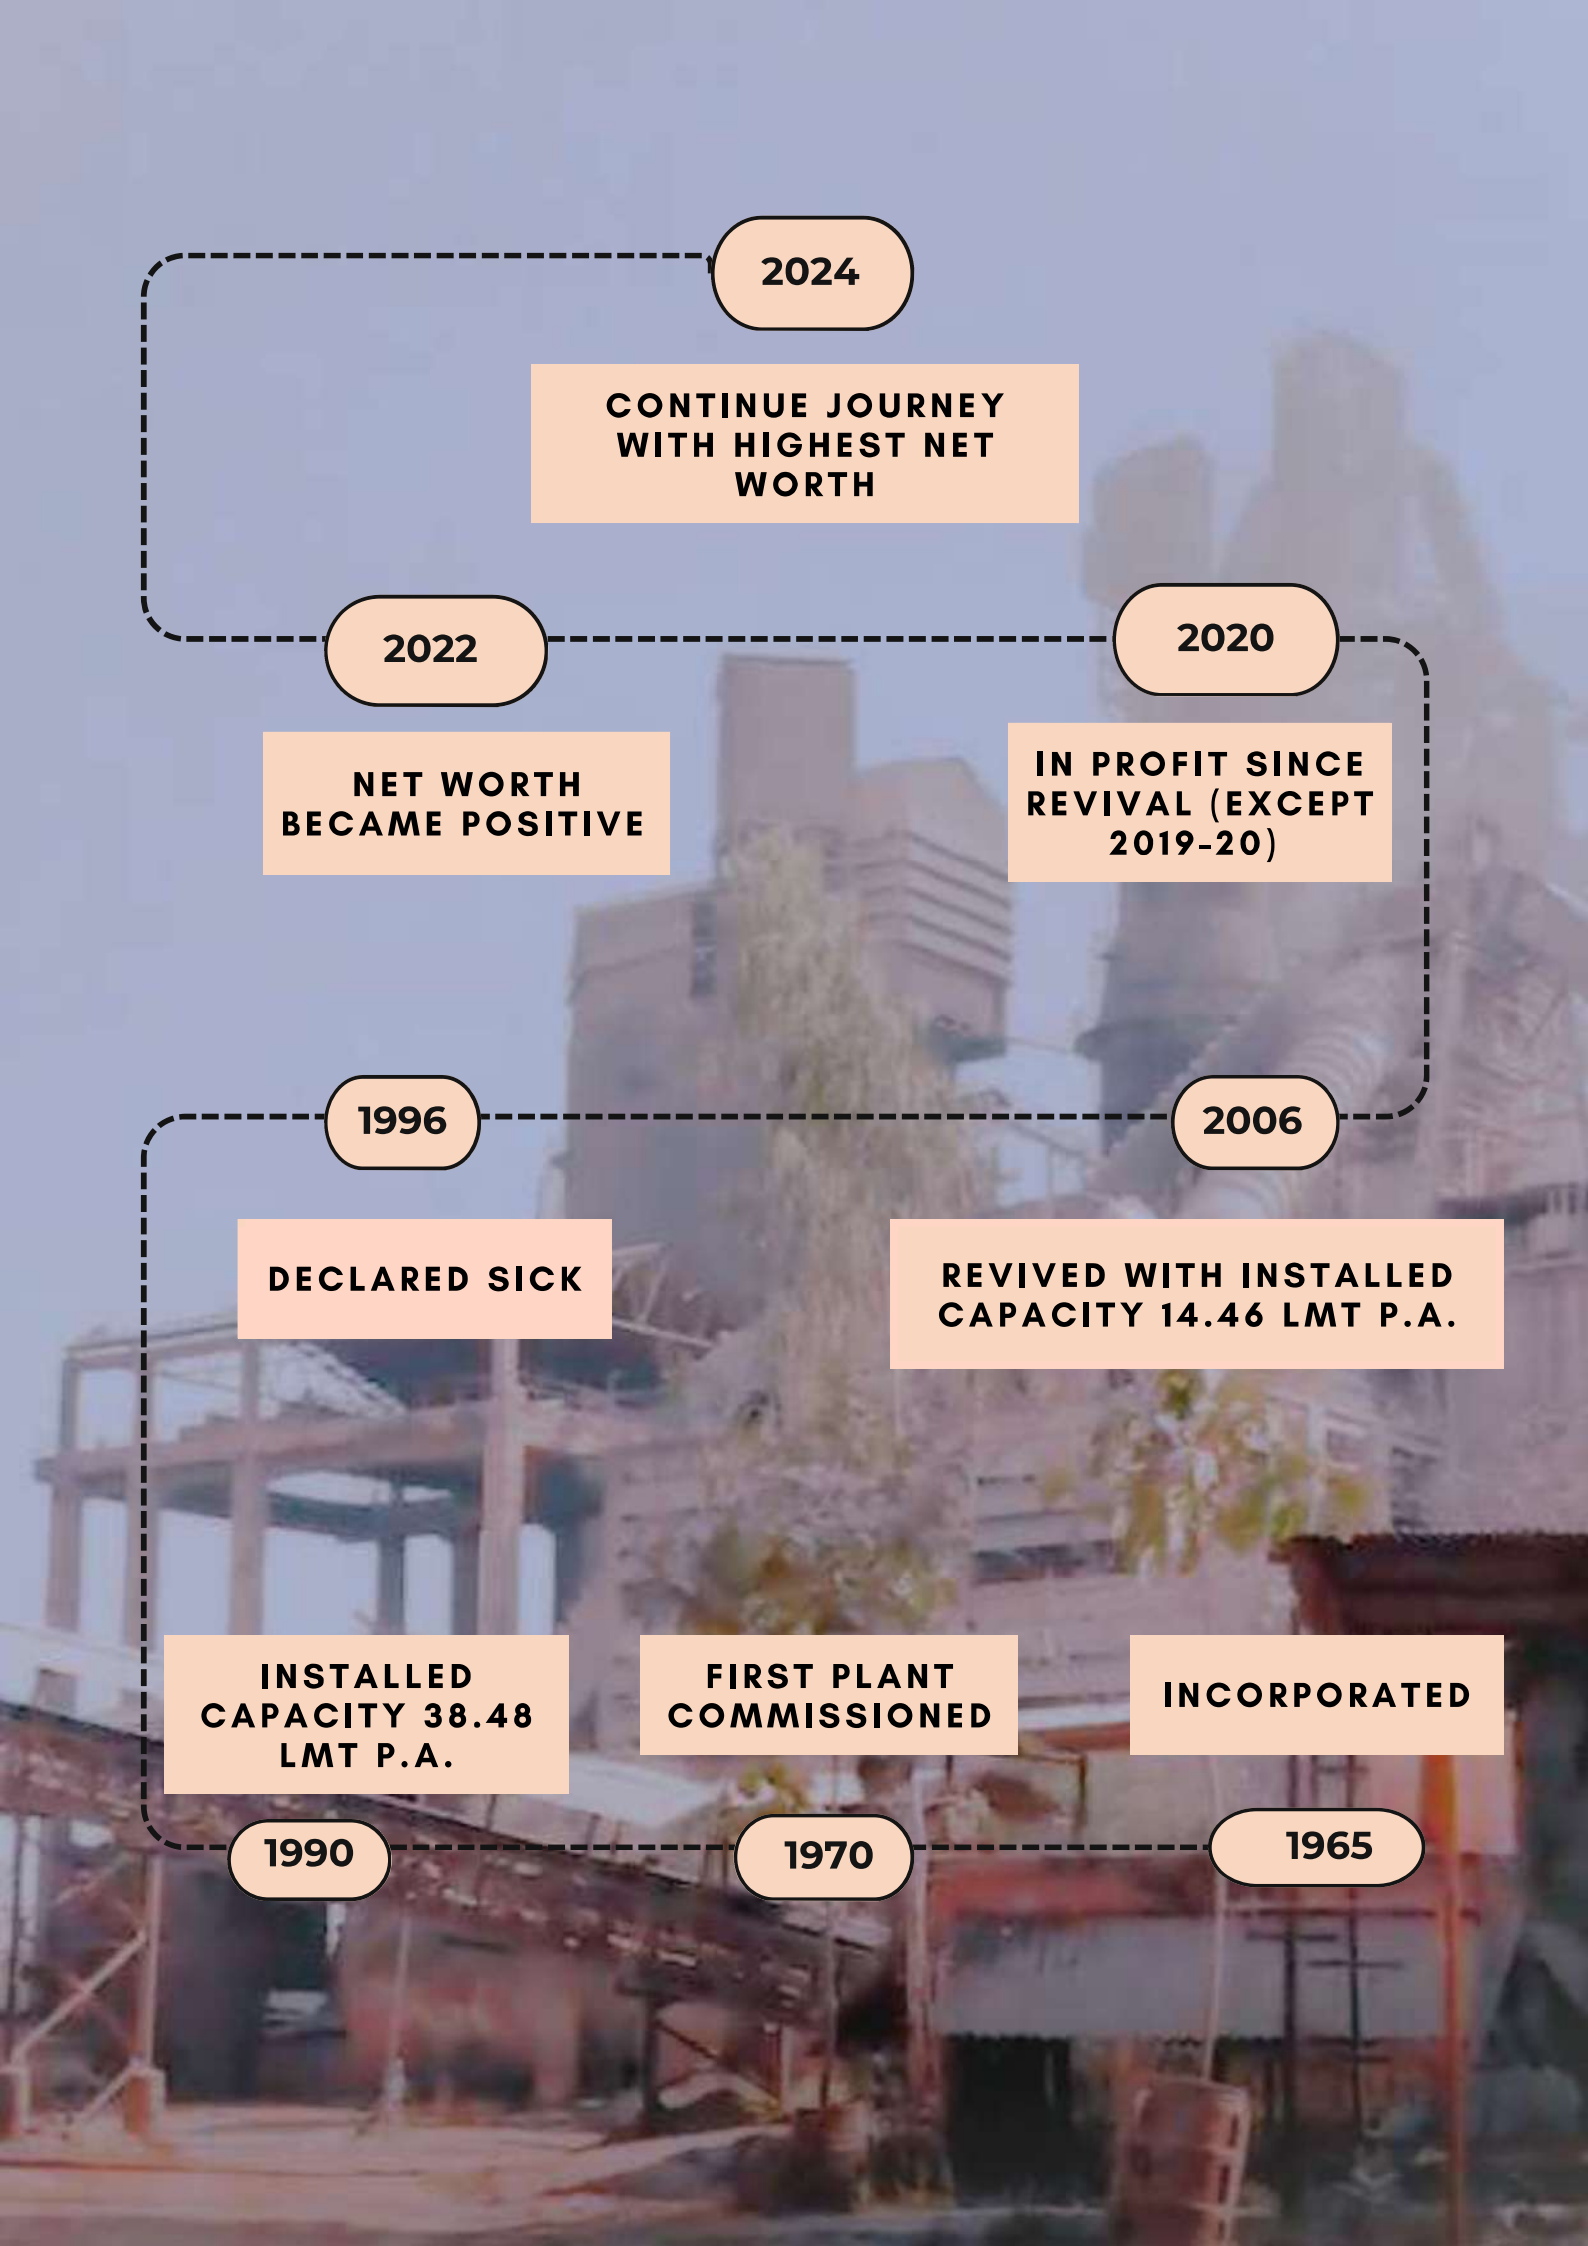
2024

CONTINUE JOURNEY WITH HIGHEST NET WORTH

2022

NET WORTH BECAME POSITIVE

2020

IN PROFIT SINCE REVIVAL (EXCEPT 2019-20)

1996

DECLARED SICK

2006

REVIVED WITH INSTALLED CAPACITY 14.46 LMT P.A.

INSTALLED CAPACITY 38.48 LMT P.A.

FIRST PLANT COMMISSIONED

INCORPORATED

1990

1970

1965